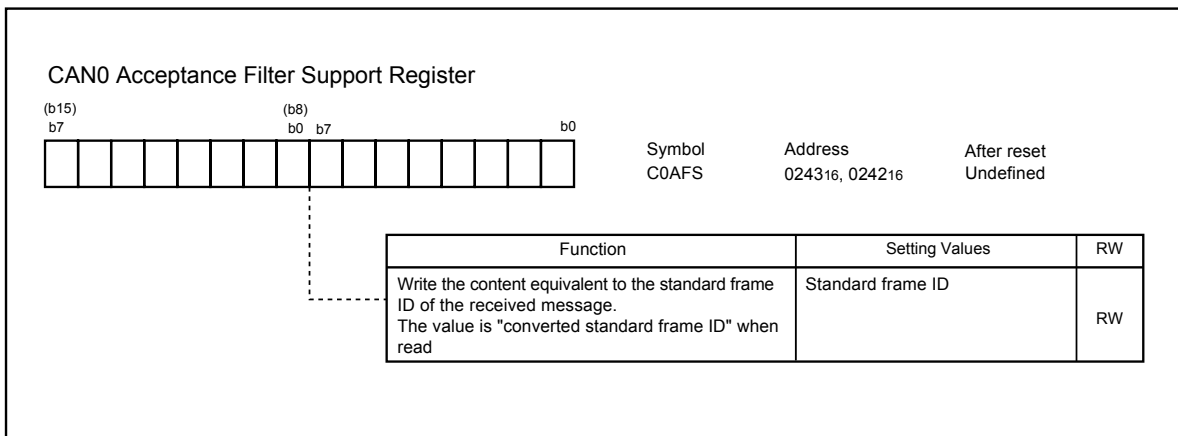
CAN0 Acceptance Filter Support Register

(b15) b7 (b8) b0 b7 b0

Symbol C0AFS

Address $0243_{16}$, $0242_{16}$

After reset Undefined

| Function | Setting Values | RW |
|---|---|---|
| Write the content equivalent to the standard frame ID of the received message. The value is "converted standard frame ID" when read | Standard frame ID | RW |